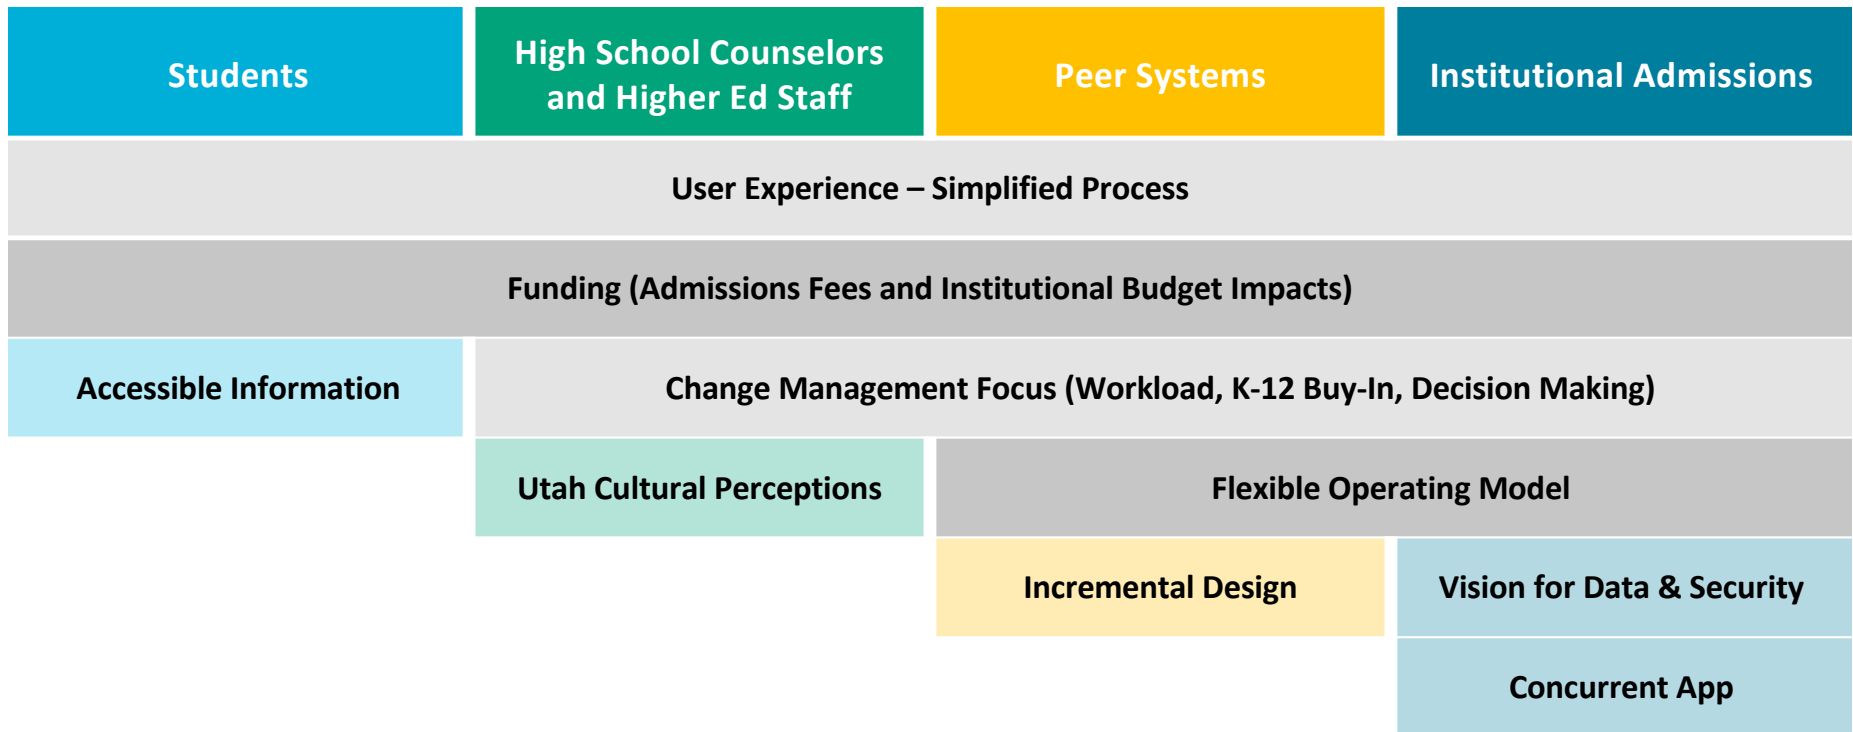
| Students | High School Counselors and Higher Ed Staff | Peer Systems | Institutional Admissions |
|---|---|---|---|
| User Experience – Simplified Process | | | |
| Funding (Admissions Fees and Institutional Budget Impacts) | | | |
| Accessible Information | Change Management Focus (Workload, K-12 Buy-In, Decision Making) | | |
| | Utah Cultural Perceptions | Flexible Operating Model | |
| | | Incremental Design | Vision for Data & Security |
| | | | Concurrent App |